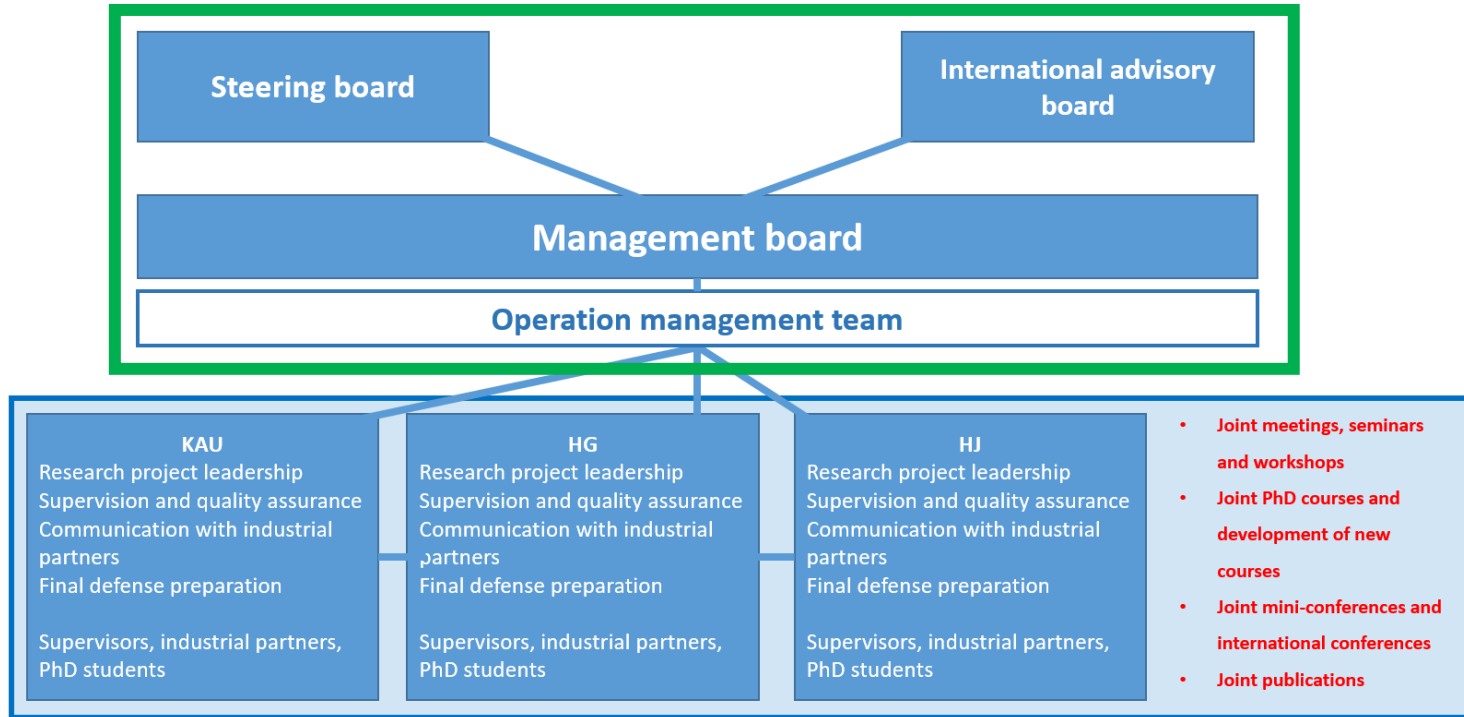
Steering board

International advisory board

Management board

Operation management team

KAU
Research project leadership
Supervision and quality assurance
Communication with industrial partners
Final defense preparation

Supervisors, industrial partners, PhD students

HG
Research project leadership
Supervision and quality assurance
Communication with industrial partners
Final defense preparation

Supervisors, industrial partners, PhD students

HJ
Research project leadership
Supervision and quality assurance
Communication with industrial partners
Final defense preparation

Supervisors, industrial partners, PhD students

• Joint meetings, seminars and workshops
• Joint PhD courses and development of new courses
• Joint mini-conferences and international conferences
• Joint publications